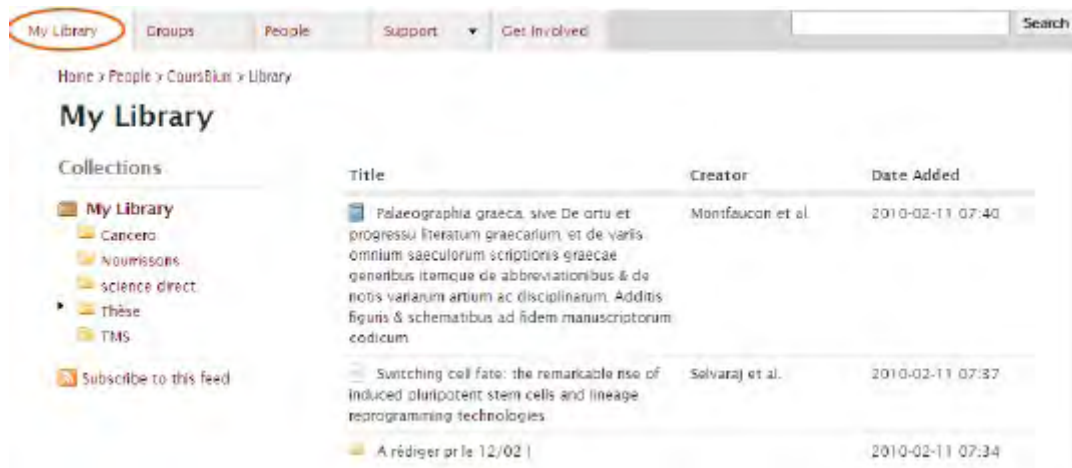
My Library Groups People Support ▾ Get Involved Search

Home > People > CoursBiux > Library

My Library

Collections

My Library
Cancero
Nourrissons
science direct
Thèse
TMS

Subscribe to this feed

| Title | Creator | Date Added |
|---|---|---|
| Palaeographia graeca, sive De ortu et progressu literarum graecarum, et de variis omnium saeculorum scriptionis graecae generibus itemque de abbreviationibus & de notis variarum artium ac disciplinarum. Additis figuris & schematibus ad fidem manuscriptorum codicum | Montfaucon et al. | 2010-02-11 07:40 |
| Switching cell fate: the remarkable rise of induced pluripotent stem cells and lineage reprogramming technologies | Selvaraj et al. | 2010-02-11 07:37 |
| A rédiger pr le 12/02 ! | | 2010-02-11 07:34 |